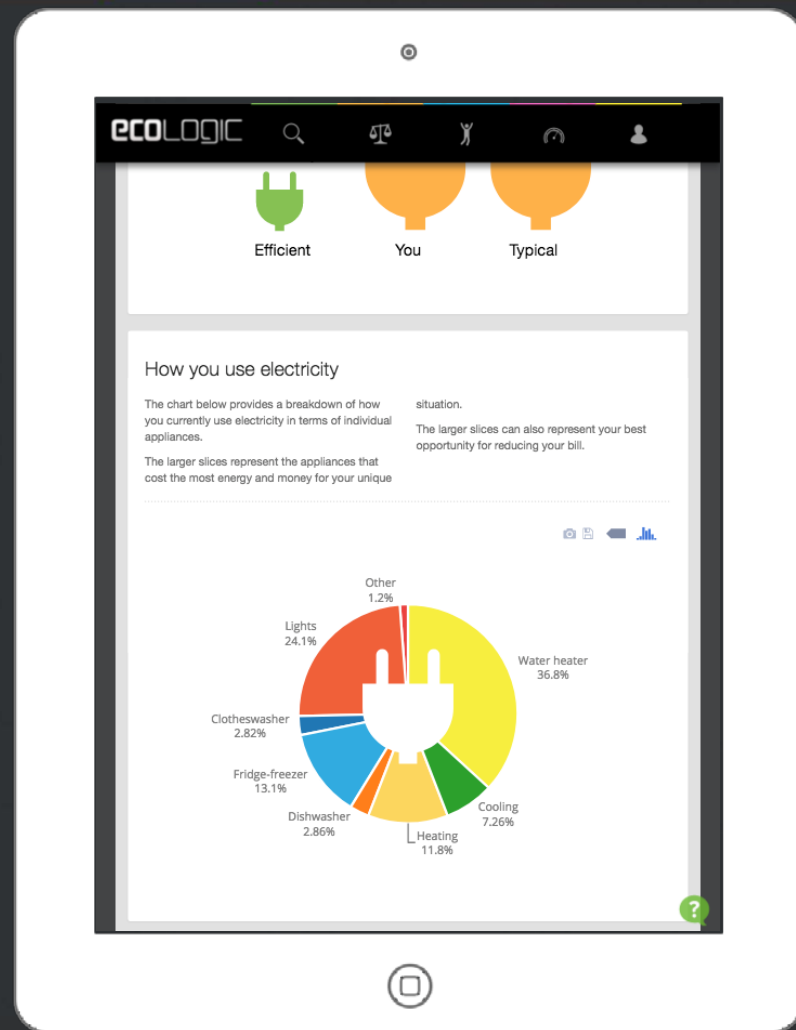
ecoLOGIC

Efficient
You
Typical

How you use electricity

The chart below provides a breakdown of how you currently use electricity in terms of individual appliances.

The larger slices represent the appliances that cost the most energy and money for your unique situation.

The larger slices can also represent your best opportunity for reducing your bill.

Other
1.2%

Lights
24.1%

Water heater
36.8%

Clotheswasher
2.82%

Fridge-freezer
13.1%

Dishwasher
2.86%

Heating
11.8%

Cooling
7.26%

?